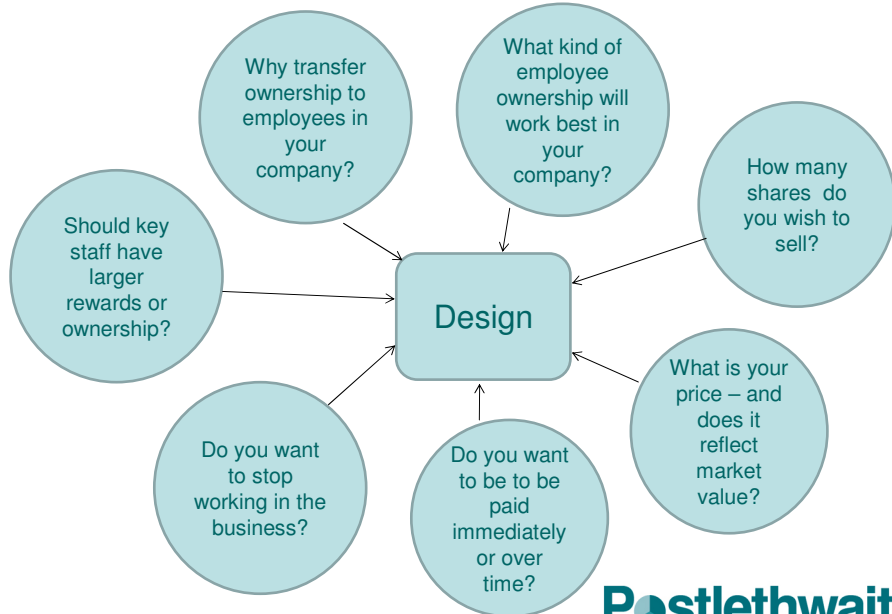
Why transfer ownership to employees in your company?

What kind of employee ownership will work best in your company?

How many shares do you wish to sell?

Should key staff have larger rewards or ownership?

Design

What is your price – and does it reflect market value?

Do you want to stop working in the business?

Do you want to be to be paid immediately or over time?

Postlethwait